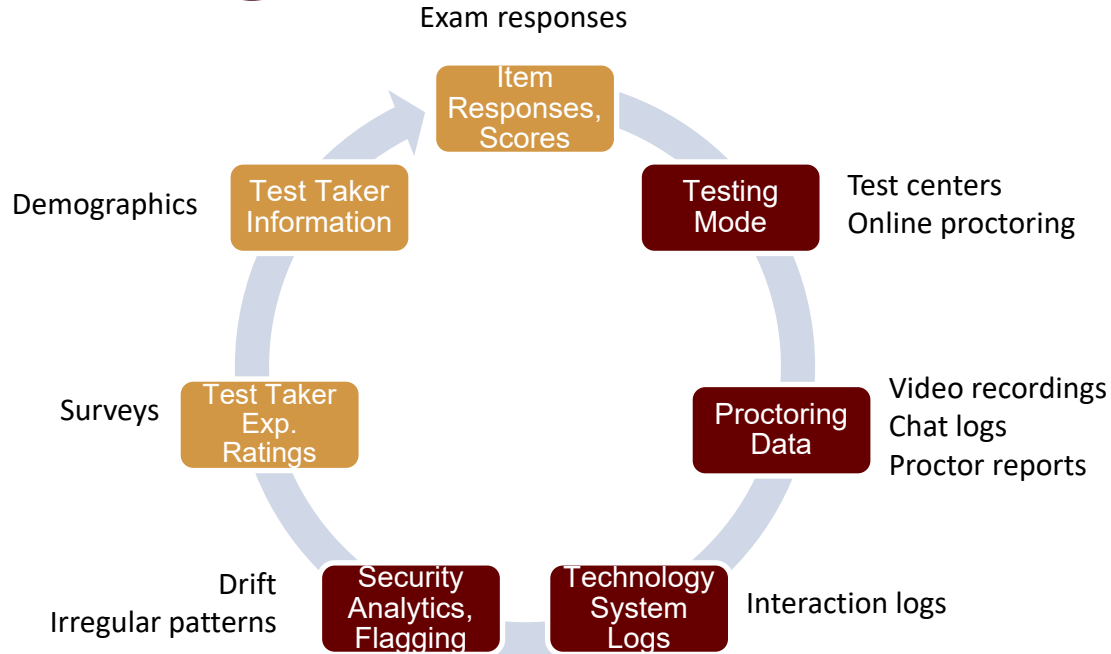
Exam responses

Item Responses, Scores

Testing Mode

Test centers
Online proctoring

Proctoring Data

Video recordings
Chat logs
Proctor reports

Technology System Logs

Interaction logs

Security Analytics, Flagging

Drift
Irregular patterns

Test Taker Exp. Ratings

Surveys

Test Taker Information

Demographics